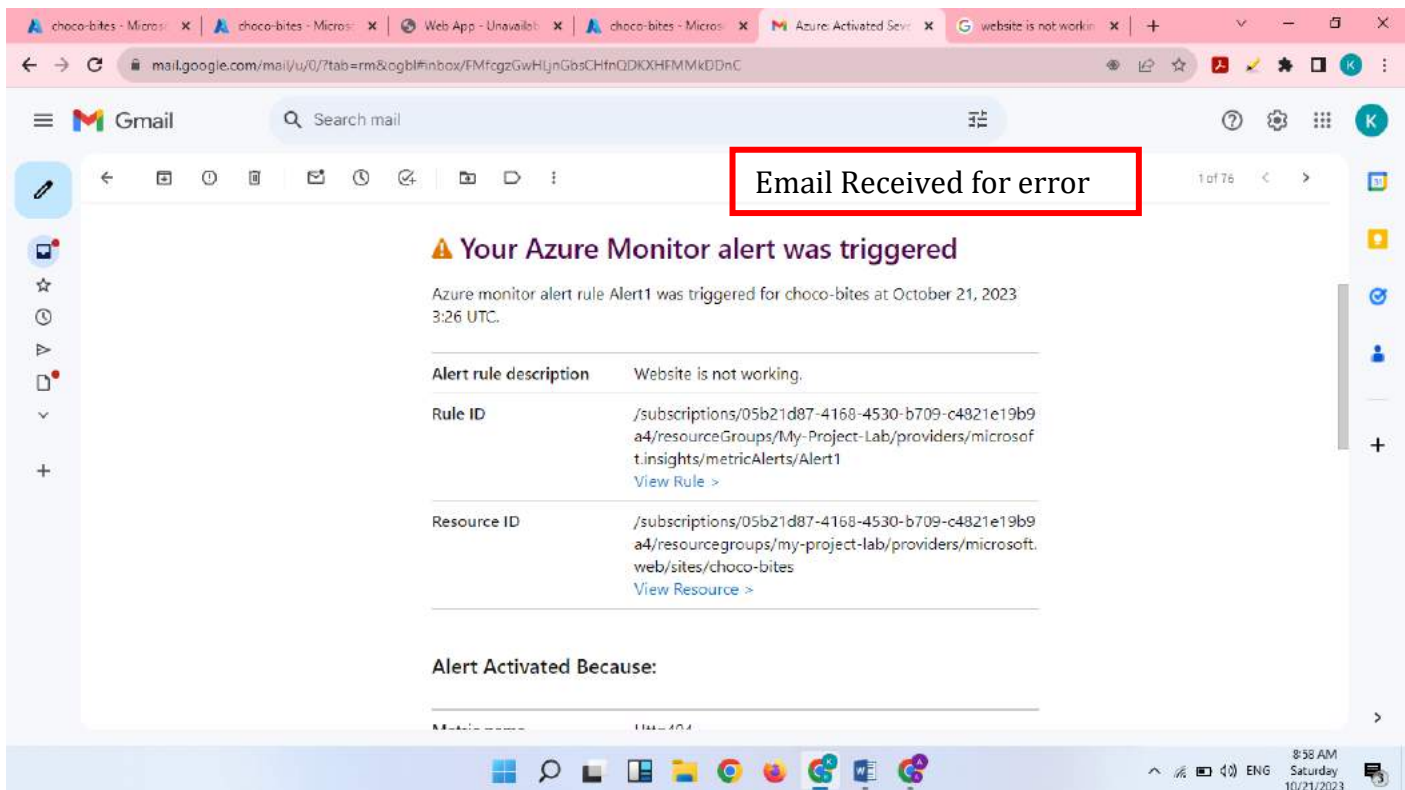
choco-bites - Micros × | choco-bites - Micros × | Web App - Unavailab × | choco-bites - Micros × | Azure: Activated Seve × | website is not workin × | +

mail.google.com/mail/u/0/?tab=rm&ogbl#inbox/FMfcgzGwHLjnGbsCHfnQDKXHFMMkDDnC

Gmail

Search mail

Email Received for error

1 of 76

⚠ Your Azure Monitor alert was triggered

Azure monitor alert rule Alert1 was triggered for choco-bites at October 21, 2023 3:26 UTC.

| Alert rule description | Website is not working. |
|---|---|
| Rule ID | /subscriptions/05b21d87-4168-4530-b709-c4821e19b9a4/resourceGroups/My-Project-Lab/providers/microsoft.insights/metricAlerts/Alert1 View Rule > |
| Resource ID | /subscriptions/05b21d87-4168-4530-b709-c4821e19b9a4/resourcegroups/my-project-lab/providers/microsoft.web/sites/choco-bites View Resource > |

Alert Activated Because:

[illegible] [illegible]

ENG
8:58 AM
Saturday
10/21/2023